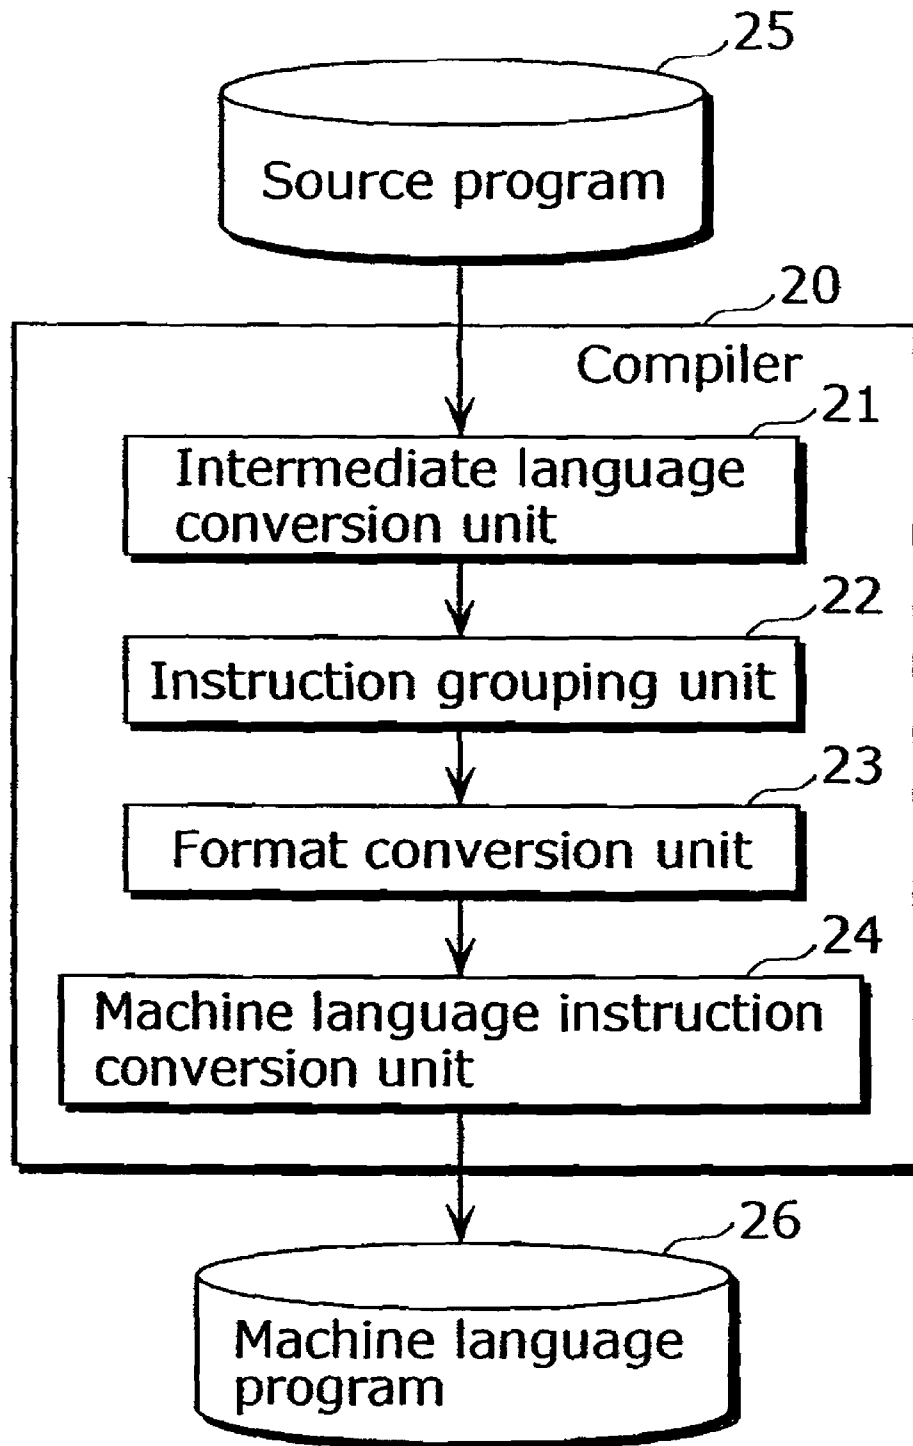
25
Source program

20
Compiler

21
Intermediate language conversion unit

22
Instruction grouping unit

23
Format conversion unit

24
Machine language instruction conversion unit

26
Machine language program